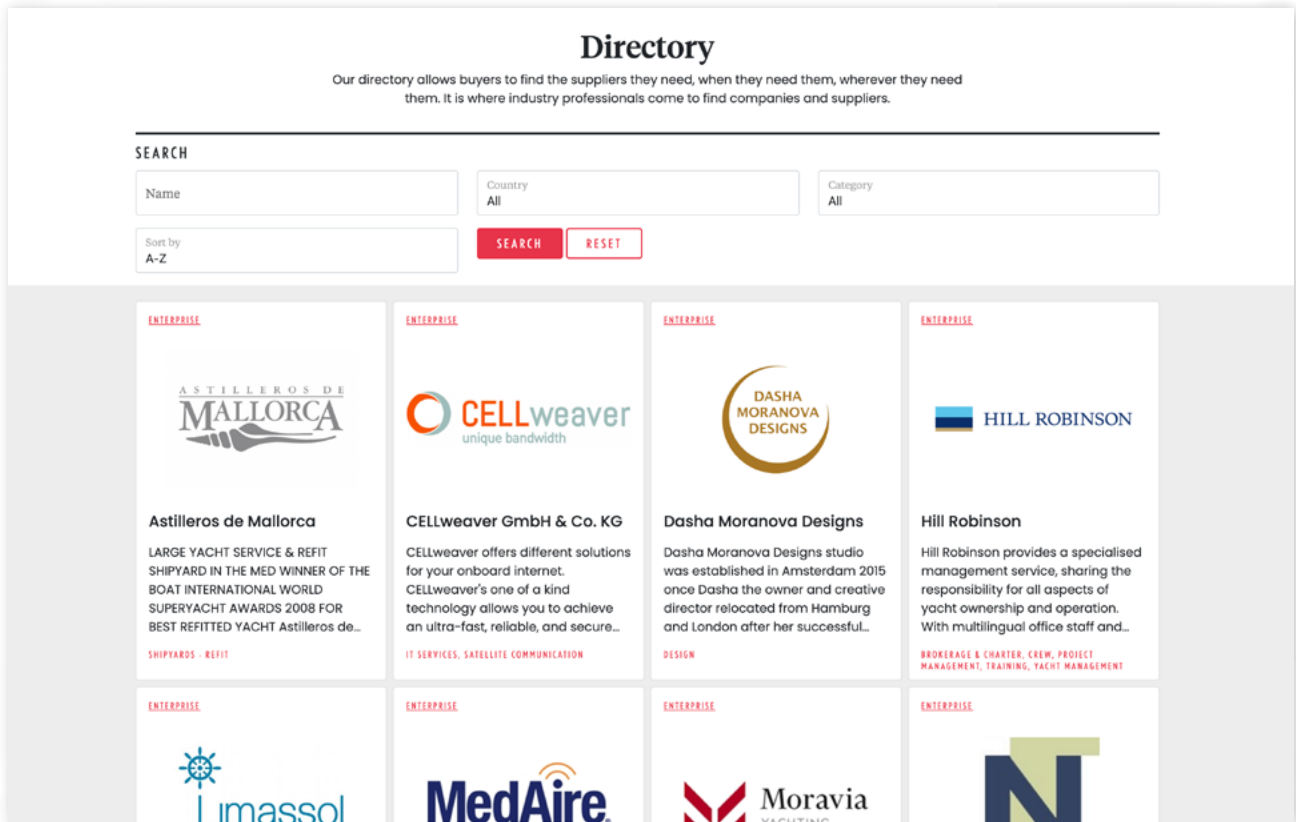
Directory

Our directory allows buyers to find the suppliers they need, when they need them, wherever they need them. It is where industry professionals come to find companies and suppliers.

SEARCH

Name

Country
All

Category
All

Sort by
A-Z

SEARCH

RESET

ENTERPRISE

ASTILLEROS DE MALLORCA

Astilleros de Mallorca

LARGE YACHT SERVICE & REFIT SHIPYARD IN THE MED WINNER OF THE BOAT INTERNATIONAL WORLD SUPERYACHT AWARDS 2008 FOR BEST REFITTED YACHT Astilleros de...

SHIPYARDS - REFIT

ENTERPRISE

CELLweaver unique bandwidth

CELLweaver GmbH & Co. KG

CELLweaver offers different solutions for your onboard internet. CELLweaver's one of a kind technology allows you to achieve an ultra-fast, reliable, and secure...

IT SERVICES, SATELLITE COMMUNICATION

ENTERPRISE

DASHA MORANOVA DESIGNS

Dasha Moranova Designs

Dasha Moranova Designs studio was established in Amsterdam 2015 once Dasha the owner and creative director relocated from Hamburg and London after her successful...

DESIGN

ENTERPRISE

HILL ROBINSON

Hill Robinson

Hill Robinson provides a specialised management service, sharing the responsibility for all aspects of yacht ownership and operation. With multilingual office staff and...

BROKERAGE & CHARTER, CREW, PROJECT MANAGEMENT, TRAINING, YACHT MANAGEMENT

ENTERPRISE

Limassol

ENTERPRISE

MedAire

ENTERPRISE

Moravia YACHTING

ENTERPRISE